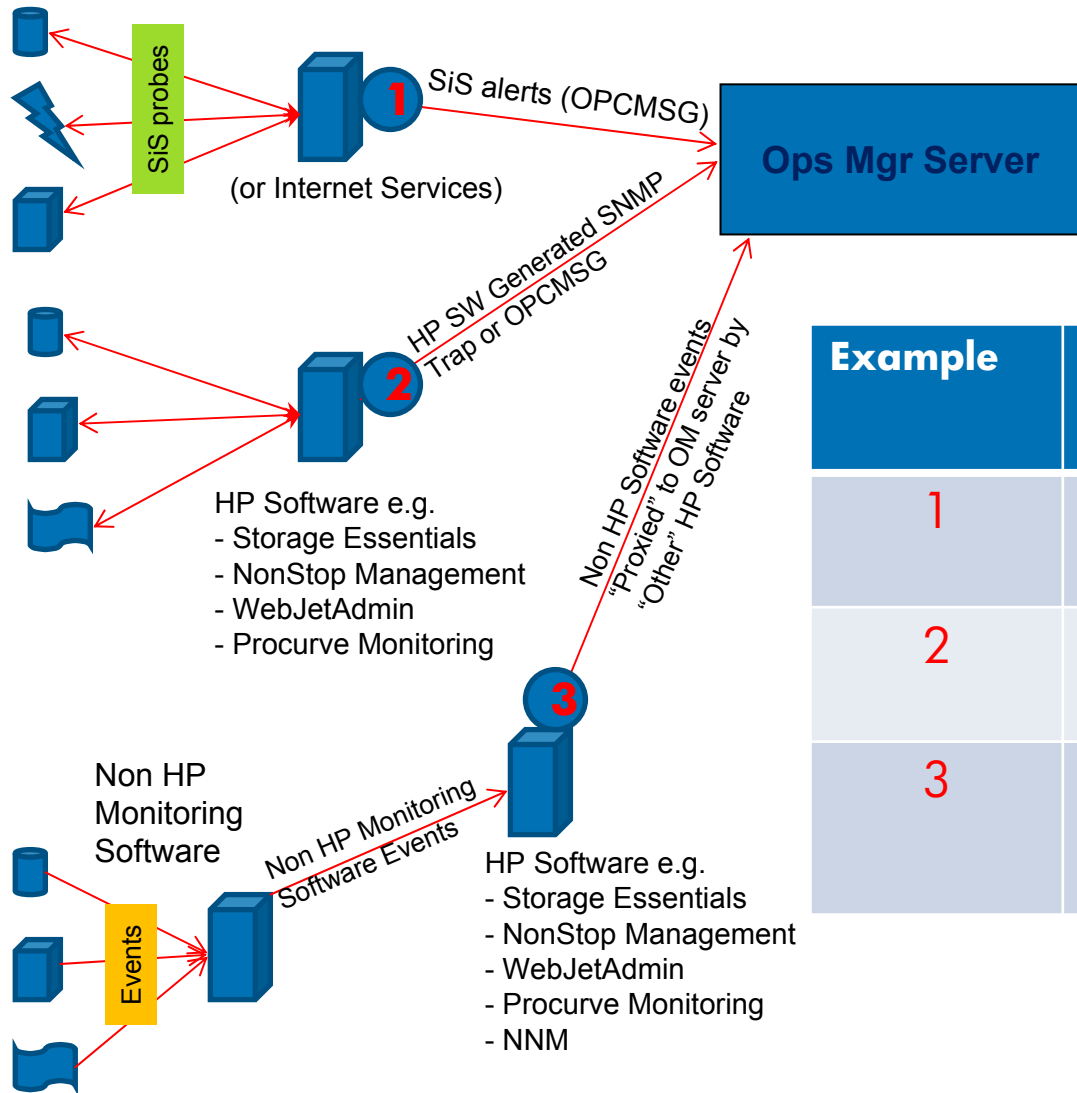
SiS probes

1

SiS alerts (OPCMSG)

(or Internet Services)

Ops Mgr Server

HP SW Generated SNMP Trap or OPCMSG

2

HP Software e.g.
- Storage Essentials
- NonStop Management
- WebJetAdmin
- Procurve Monitoring

Non HP Software events "Proxied" to OM server by "Other" HP Software

| Example |
|---|
| 1 |
| 2 |
| 3 |

3

Non HP Monitoring Software

Non HP Monitoring Software Events

Events

HP Software e.g.
- Storage Essentials
- NonStop Management
- WebJetAdmin
- Procurve Monitoring
- NNM